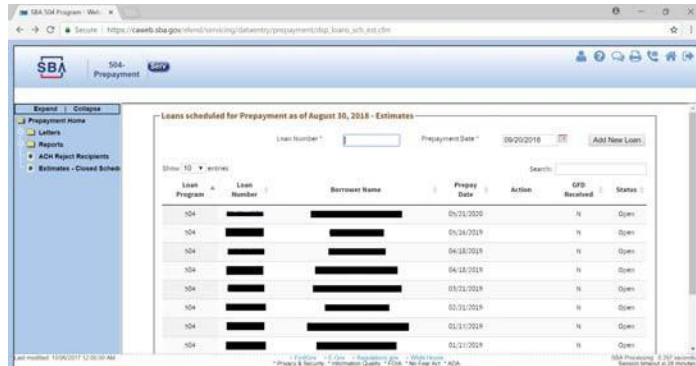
SBA 504 Program - Web ×

Secure | https://caweb.sba.gov/elend/servicing/dataentry/prepayment/dsp_loans_sch_est.cfm

SBA 504-Prepayment

Expand | Collapse
Prepayment Home
Letters
Reports
ACH Reject Recipients
Estimates - Closed Schedu

Loans scheduled for Prepayment as of August 30, 2018 - Estimates

Loan Number * Prepayment Date * 09/20/2018 Add New Loan

Show 10 entries Search:

| Loan Program | Loan Number | Borrower Name | Prepay Date | Action | GFD Received | Status |
|---|---|---|---|---|---|---|
| 504 | | | 05/21/2020 | | N | Open |
| 504 | | | 05/26/2019 | | N | Open |
| 504 | | | 04/18/2019 | | N | Open |
| 504 | | | 04/18/2019 | | N | Open |
| 504 | | | 03/21/2019 | | N | Open |
| 504 | | | 02/21/2019 | | N | Open |
| 504 | | | 01/17/2019 | | N | Open |
| 504 | | | 01/17/2019 | | N | Open |

Last modified 10/06/2017 12:00:00 AM

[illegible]

SBA Processing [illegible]
Session timeout in 20 minutes